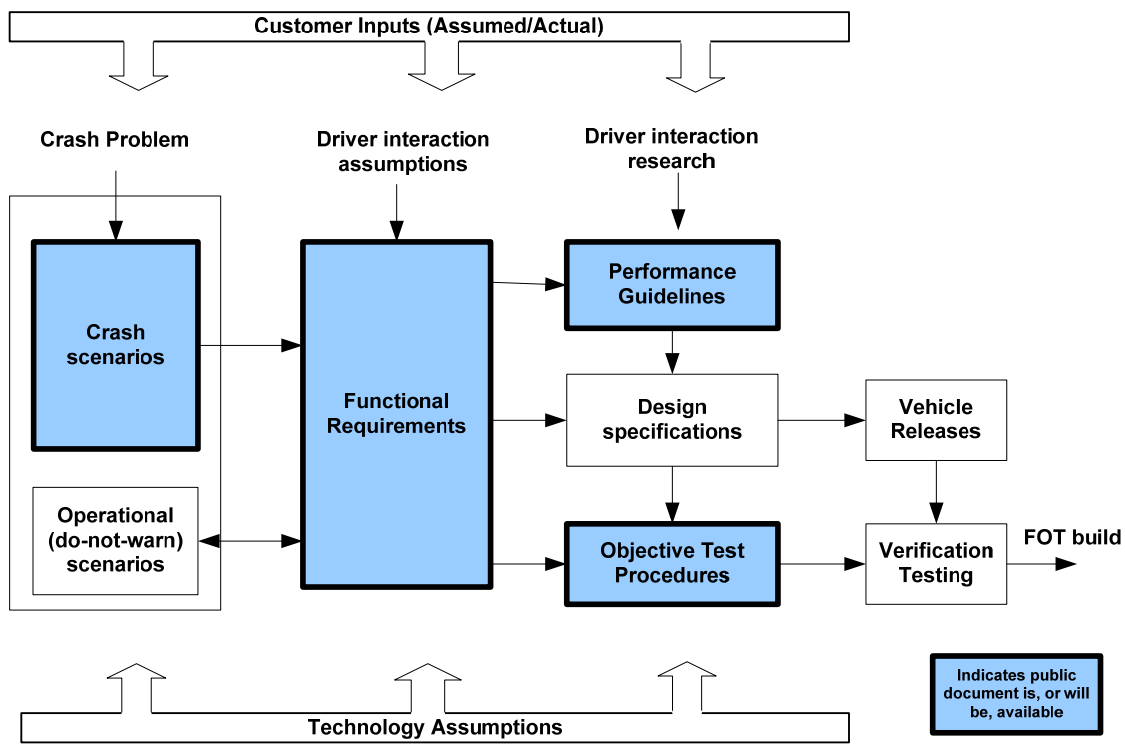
Customer Inputs (Assumed/Actual)

Crash Problem

Driver interaction assumptions

Driver interaction research

Crash scenarios

Functional Requirements

Performance Guidelines

Design specifications

Vehicle Releases

Operational (do-not-warn) scenarios

Objective Test Procedures

Verification Testing

FOT build

Indicates public document is, or will be, available

Technology Assumptions